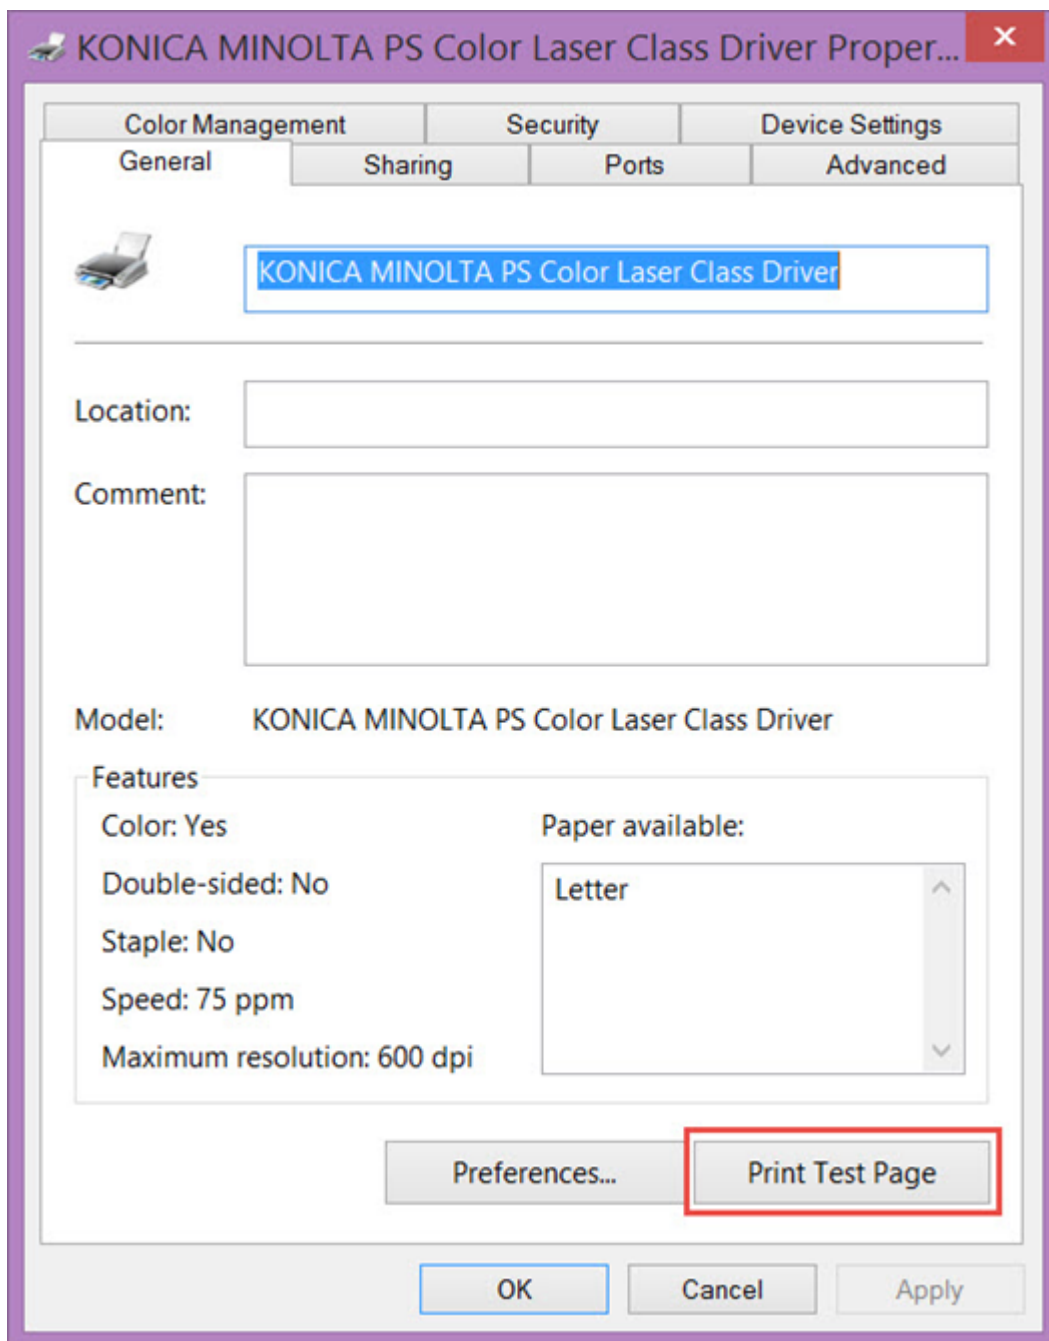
KONICA MINOLTA PS Color Laser Class Driver Proper...

Color Management | Security | Device Settings
General | Sharing | Ports | Advanced

KONICA MINOLTA PS Color Laser Class Driver

Location:

Comment:

Model: KONICA MINOLTA PS Color Laser Class Driver

Features

Color: Yes

Double-sided: No

Staple: No

Speed: 75 ppm

Maximum resolution: 600 dpi

Paper available:

Letter

Preferences...

Print Test Page

OK

Cancel

Apply